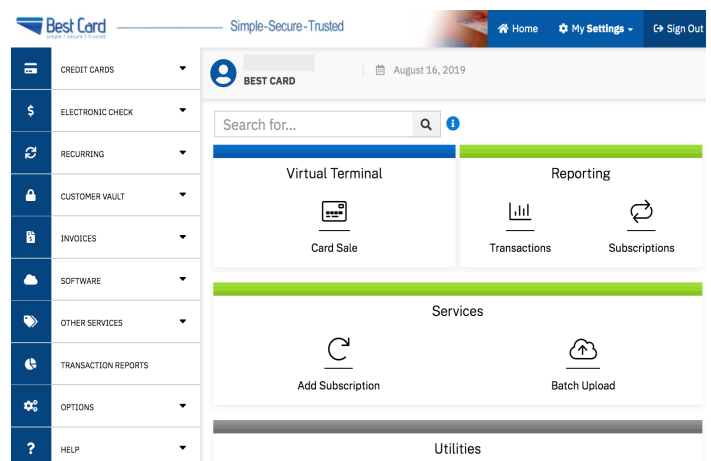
Best Card
simple | secure | trusted
Simple-Secure-Trusted
Home My Settings Sign Out

CREDIT CARDS
ELECTRONIC CHECK
RECURRING
CUSTOMER VAULT
INVOICES
SOFTWARE
OTHER SERVICES
TRANSACTION REPORTS
OPTIONS
HELP

BEST CARD
August 16, 2019

Search for...

Virtual Terminal
Card Sale

Reporting
Transactions
Subscriptions

Services
Add Subscription
Batch Upload

Utilities